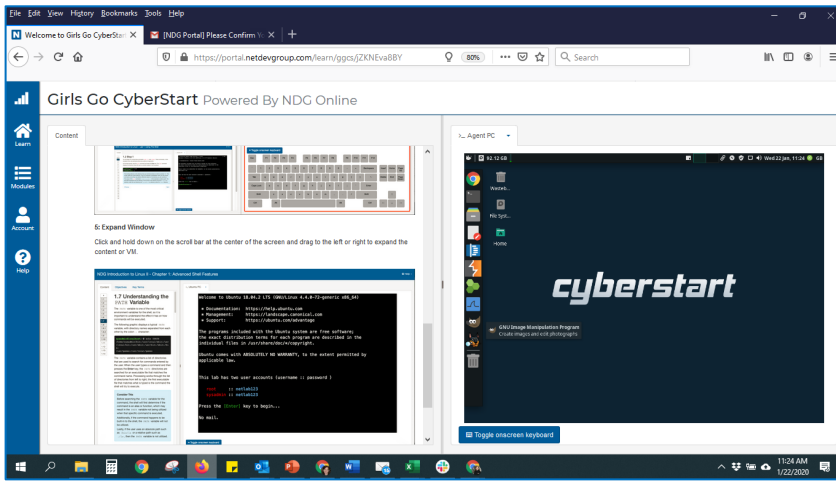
File Edit View History Bookmarks Tools Help

Welcome to Girls Go CyberStar

[NDG Portal] Please Confirm Yo

https://portal.netdevgroup.com/learn/ggcs/jZKNEva8BY

80%

Search

Girls Go CyberStart Powered By NDG Online

Learn

Modules

Account

Help

Content

5: Expand Window

Click and hold down on the scroll bar at the center of the screen and drag to the left or right to expand the content or VM.

NDG Introduction to Linux II - Chapter 1: Advanced Shell Features

1.7 Understanding the PATH Variable

Welcome to Ubuntu 18.04.2 LTS (GNU/Linux 4.4.0-72-generic x86_64)

* Documentation: https://help.ubuntu.com
* Management: https://landscape.canonical.com
* Support: https://ubuntu.com/advantage

The programs included with the Ubuntu system are free software;
the exact distribution terms for each program are described in the
individual files in /usr/share/doc/*/copyright.

Ubuntu comes with ABSOLUTELY NO WARRANTY, to the extent permitted by
applicable law.

This lab has two user accounts (username : password )

root : netlab123
sysadmin : netlab123

Press the [Enter] key to begin...

No mail.

Agent PC

92.12 GB

Wed 22 Jan, 11:24

Wastebasket

File System

Home

cyberstart

GNU Image Manipulation Program
Create images and edit photographs

Toggle onscreen keyboard

11:24 AM
1/22/2020